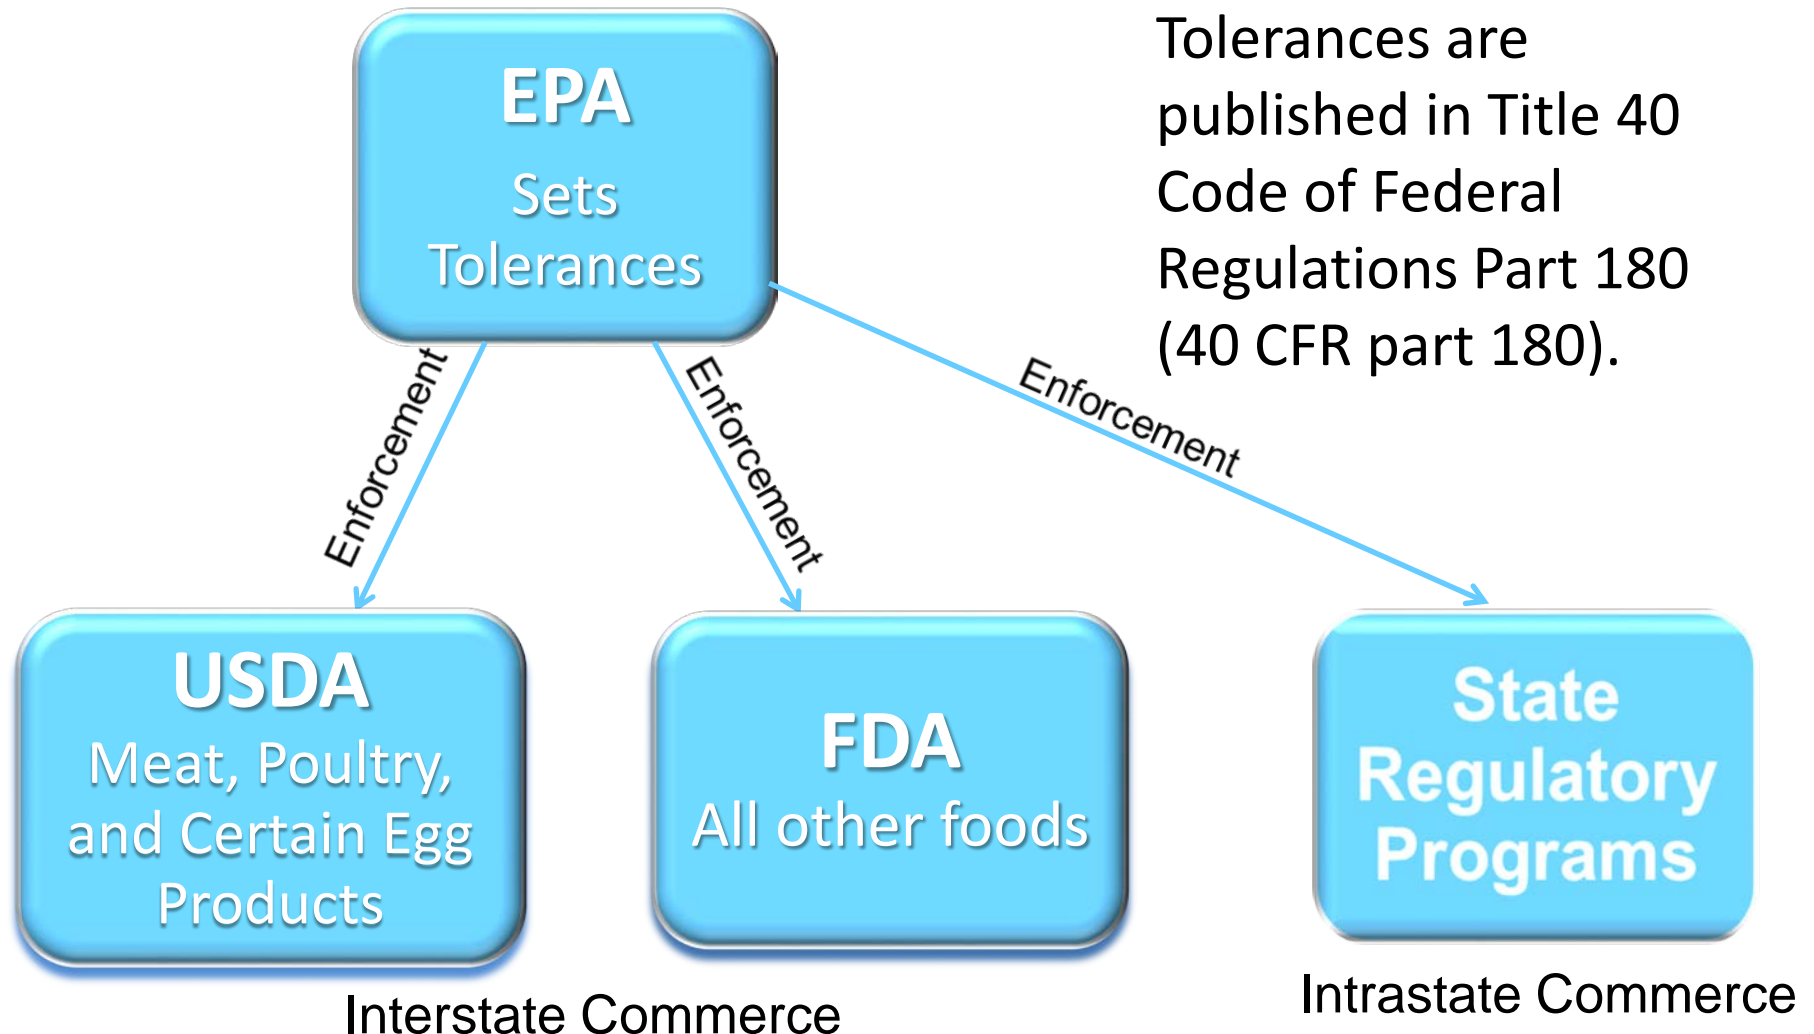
EPA
Sets Tolerances

Tolerances are published in Title 40 Code of Federal Regulations Part 180 (40 CFR part 180).

Enforcement

Enforcement

Enforcement

USDA
Meat, Poultry, and Certain Egg Products

FDA
All other foods

State Regulatory Programs

Interstate Commerce

Intrastate Commerce